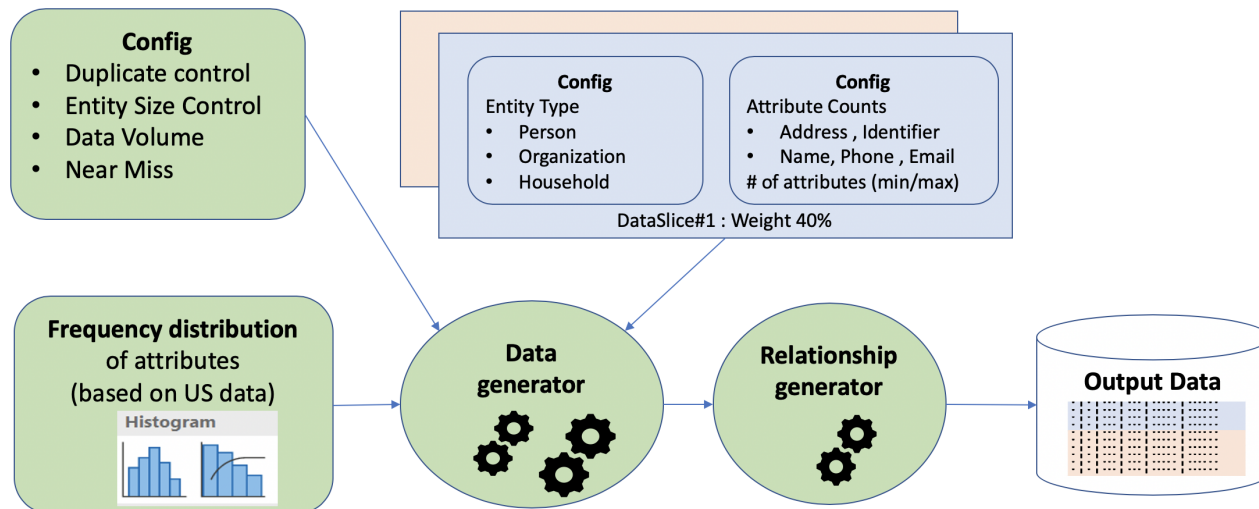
**Config**
- Duplicate control
- Entity Size Control
- Data Volume
- Near Miss

**Config**
Entity Type
- Person
- Organization
- Household

**Config**
Attribute Counts
- Address , Identifier
- Name, Phone , Email

# of attributes (min/max)

DataSlice#1 : Weight 40%

**Frequency distribution** of attributes (based on US data)

Histogram

**Data generator**

**Relationship generator**

**Output Data**